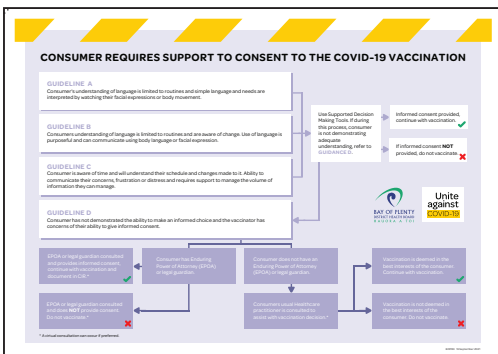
CONSUMER REQUIRES SUPPORT TO CONSENT TO THE COVID-19 VACCINATION

GUIDELINE A
Consumer's understanding of language is limited to routines and simple language and needs are interpreted by watching their facial expressions or body movement.

GUIDELINE B
Consumer understanding of language is limited but they are aware of change. Use of language is purposeful and can communicate using body language or facial expression.

GUIDELINE C
Consumer is aware of time and will understand their schedule and changes made to it. Ability to communicate their concerns, frustration or distress and requires support to manage the volume of information they can manage.

GUIDELINE D
Consumer has not demonstrated the ability to make an informed choice and the vaccinator has concerns of their ability to give informed consent.

Use Supported Decision Making Tools. If during this process, consumer is not demonstrating adequate understanding, refer to GUIDANCE D.

Informed consent provided, continue with vaccination.

If informed consent NOT provided, do not vaccinate.

BAY OF PLENTY DISTRICT HEALTH BOARD HAUORA A TOI

Unite against COVID-19

EPOA or legal guardian consulted and provides informed consent. Continue with vaccination and document in CIR.*

Consumer has Enduring Power of Attorney (EPOA) or legal guardian

Consumer does not have an Enduring Power of Attorney (EPOA) or legal guardian.

Vaccination is deemed in the best interests of the consumer. Continue with vaccination.

EPOA or legal guardian consulted and does NOT provide consent. Do not vaccinate.*

Consumers usual healthcare practitioner is consulted to assist with vaccination decision*

Vaccination is not deemed in the best interests of the consumer. Do not vaccinate.

* A virtual consultation can occur if preferred.

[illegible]